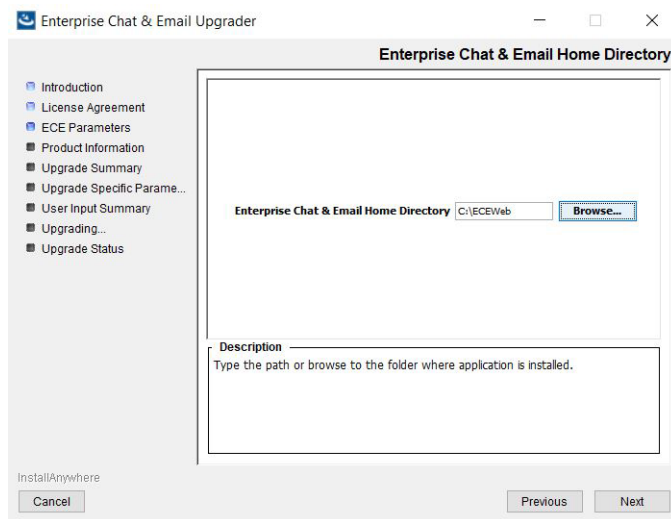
Enterprise Chat & Email Upgrader

Enterprise Chat & Email Home Directory

Introduction
License Agreement
ECE Parameters
Product Information
Upgrade Summary
Upgrade Specific Parame...
User Input Summary
Upgrading...
Upgrade Status

Enterprise Chat & Email Home Directory C:\ECEWeb Browse...

Description
Type the path or browse to the folder where application is installed.

InstallAnywhere
Cancel
Previous
Next